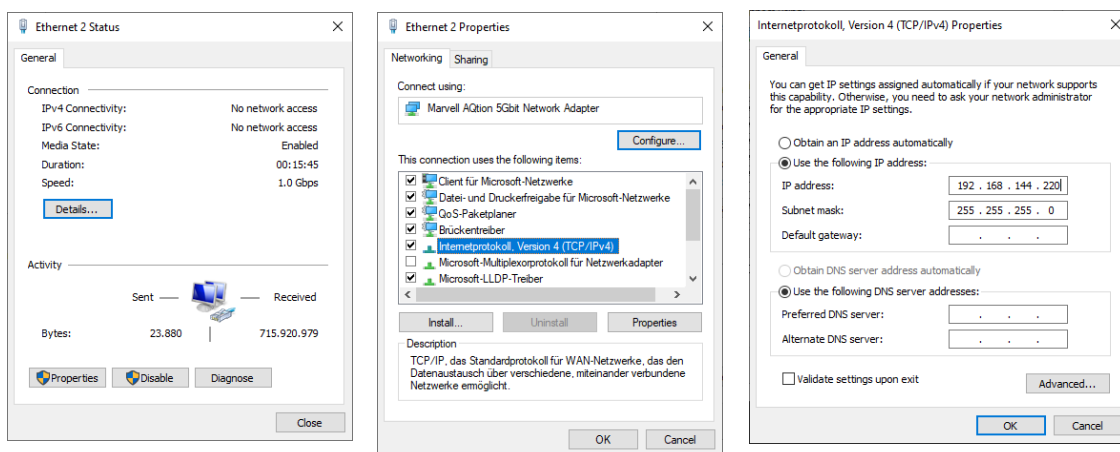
Ethernet 2 Status ×

General

Connection

IPv4 Connectivity: No network access
IPv6 Connectivity: No network access
Media State: Enabled
Duration: 00:15:45
Speed: 1.0 Gbps

Details...

Activity

Sent — — Received

Bytes: 23.880 | 715.920.979

Properties Disable Diagnose

Close

Ethernet 2 Properties ×

Networking Sharing

Connect using:

Marvell AQtion 5Gbit Network Adapter

Configure...

This connection uses the following items:

☑ Client für Microsoft-Netzwerke
☑ Datei- und Druckerfreigabe für Microsoft-Netzwerke
☑ QoS-Paketplaner
☑ Brückentreiber
☑ Internetprotokoll, Version 4 (TCP/IPv4)
☐ Microsoft-Multiplexorprotokoll für Netzwerkadapter
☑ Microsoft-LLDP-Treiber

Install... Uninstall Properties

Description

TCP/IP, das Standardprotokoll für WAN-Netzwerke, das den Datenaustausch über verschiedene, miteinander verbundene Netzwerke ermöglicht.

OK Cancel

Internetprotokoll, Version 4 (TCP/IPv4) Properties ×

General

You can get IP settings assigned automatically if your network supports this capability. Otherwise, you need to ask your network administrator for the appropriate IP settings.

○ Obtain an IP address automatically
◉ Use the following IP address:

IP address: 192 . 168 . 144 . 220
Subnet mask: 255 . 255 . 255 . 0
Default gateway: . . .

○ Obtain DNS server address automatically
◉ Use the following DNS server addresses:

Preferred DNS server: . . .
Alternate DNS server: . . .

☐ Validate settings upon exit Advanced...

OK Cancel